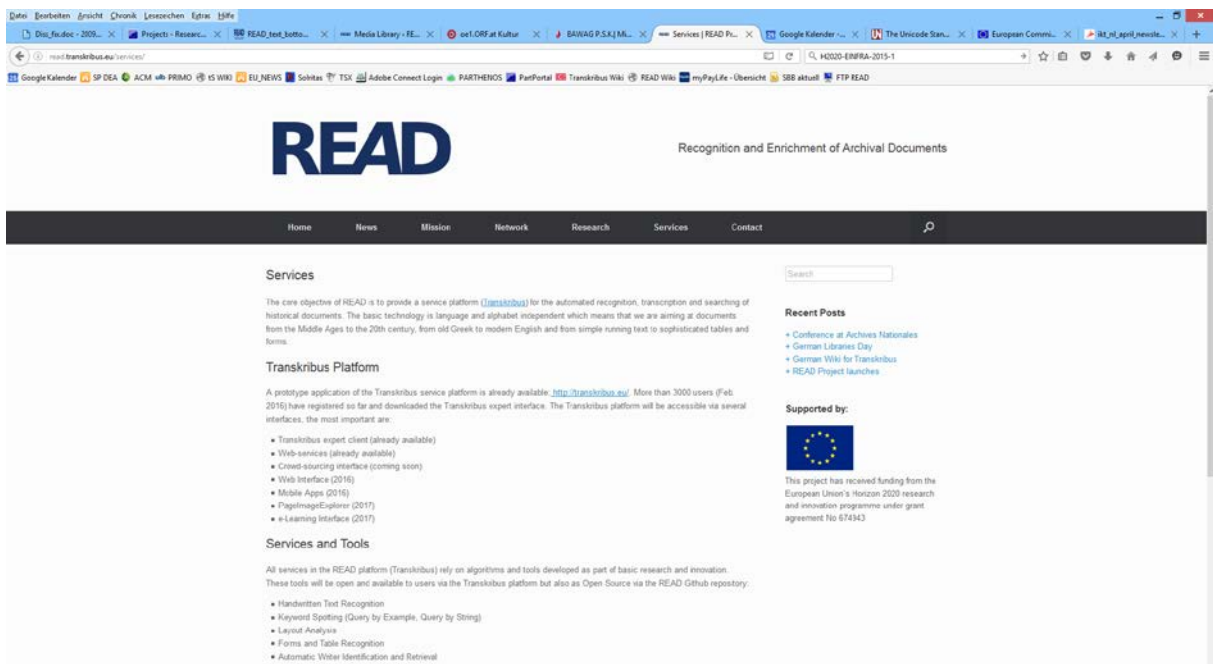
Datei Bearbeiten Ansicht Chronik Lesezeichen Extras Hilfe

Diss_fin.doc - 2009... | Projects - Researc... | READ_text_botto... | Media Library - RE... | oe1.ORF.at Kultur | BAWAG P.S.K.| Mi... | Services | READ Pr... | Google Kalender -... | The Unicode Stan... | European Commi... | ikt_nl_april_newsle...

read.transkribus.eu/services/

H2020-EINFRA-2015-1

Google Kalender | SP DEA | ACM | PRIMO | tS WIKI | EU_NEWS | Solritas | TSX | Adobe Connect Login | PARTHENOS | PartPortal | Transkribus Wiki | READ Wiki | myPayLife - Übersicht | SBB aktuell | FTP READ

READ

Recognition and Enrichment of Archival Documents

Home | News | Mission | Network | Research | Services | Contact

Services

The core objective of READ is to provide a service platform (Transkribus) for the automated recognition, transcription and searching of historical documents. The basic technology is language and alphabet independent which means that we are aiming at documents from the Middle Ages to the 20th century, from old Greek to modern English and from simple running text to sophisticated tables and forms.

Transkribus Platform

A prototype application of the Transkribus service platform is already available: http://transkribus.eu/. More than 3000 users (Feb. 2016) have registered so far and downloaded the Transkribus expert interface. The Transkribus platform will be accessible via several interfaces, the most important are:

- Transkribus expert client (already available)
- Web-services (already available)
- Crowd-sourcing interface (coming soon)
- Web Interface (2016)
- Mobile Apps (2016)
- PageImageExplorer (2017)
- e-Learning Interface (2017)

Services and Tools

All services in the READ platform (Transkribus) rely on algorithms and tools developed as part of basic research and innovation. These tools will be open and available to users via the Transkribus platform but also as Open Source via the READ Github repository:

- Handwritten Text Recognition
- Keyword Spotting (Query by Example, Query by String)
- Layout Analysis
- Forms and Table Recognition
- Automatic Writer Identification and Retrieval

Search

Recent Posts

+ Conference at Archives Nationales
+ German Libraries Day
+ German Wiki for Transkribus
+ READ Project launches

Supported by:

This project has received funding from the European Union's Horizon 2020 research and innovation programme under grant agreement No 674943